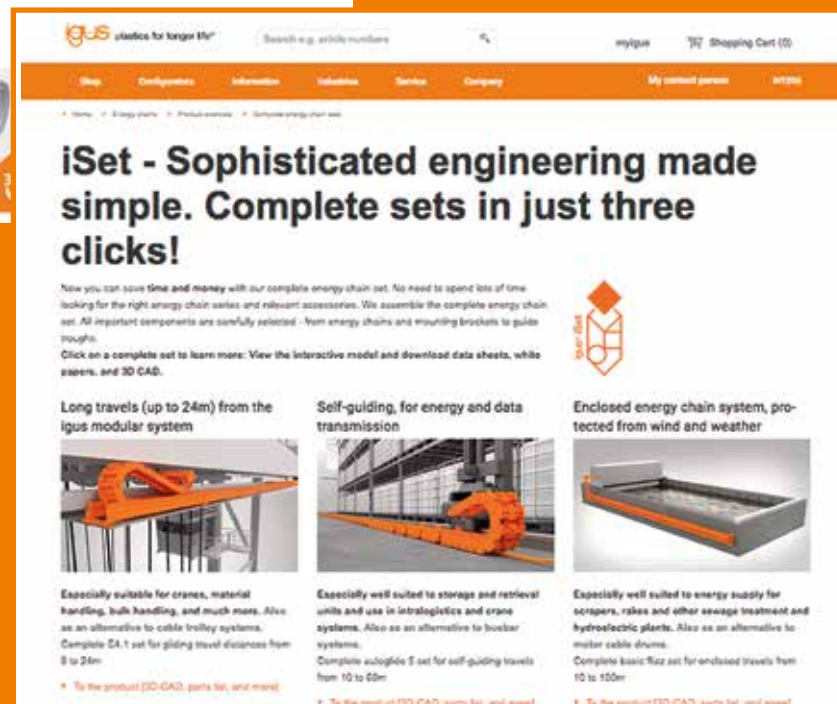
igus plastics for longer life®

Search e.g. article numbers

myigus

Shopping Cart (0)

Shop Configurators Information Industries Service Company

My contact person

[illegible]

Home > Energy chains > Product overview > Complete energy chain sets

iSet - Sophisticated engineering made simple. Complete sets in just three clicks!

Now you can save time and money with our complete energy chain set. No need to spend lots of time looking for the right energy chain series and relevant accessories. We assemble the complete energy chain set. All important components are carefully selected - from energy chains and mounting brackets to guide troughs.

Click on a complete set to learn more: View the interactive model and download data sheets, white papers, and 3D CAD.

Long travels (up to 24m) from the igus modular system

Especially suitable for cranes, material handling, bulk handling, and much more. Also as an alternative to cable trolley systems. Complete E4.1 set for gliding travel distances from 8 to 24m

To the product (3D-CAD, parts list, and more)

Self-guiding, for energy and data transmission

Especially well suited to storage and retrieval units and use in intralogistics and crane systems. Also as an alternative to busbar systems. Complete autoglide 5 set for self-guiding travels from 10 to 60m

To the product (3D-CAD, parts list, and more)

Enclosed energy chain system, protected from wind and weather

Especially well suited to energy supply for scrapers, rakes and other sewage treatment and hydroelectric plants. Also as an alternative to motor cable drums. Complete basic flizz set for enclosed travels from 10 to 100m

To the product (3D-CAD, parts list, and more)